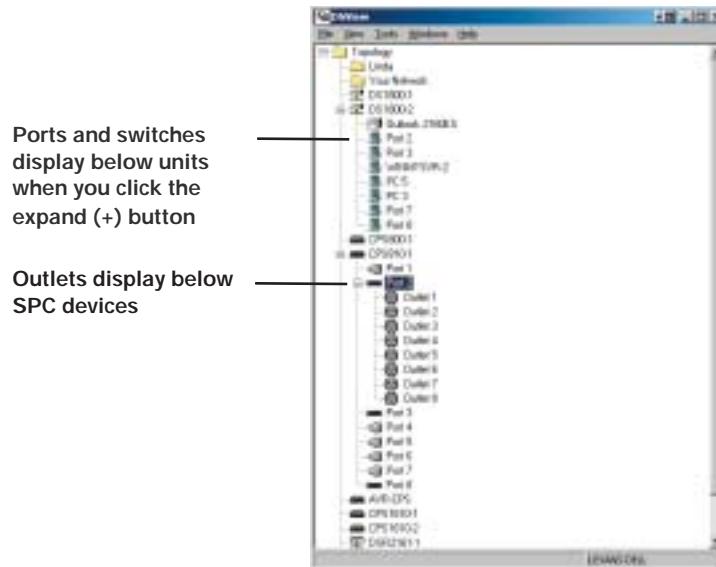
Ports and switches display below units when you click the expand (+) button

Outlets display below SPC devices

DSView
File View Tools Windows Help
Topology
Units
Your Network
DS1800-1
DS1800-2
Outlook 2168ES
Port 2
Port 3
WB9870VR-2
PC 5
PC 3
Port 7
Port 8
CPS800-1
CPS810-1
Port 1
Port 2
Outlet 1
Outlet 2
Outlet 3
Outlet 4
Outlet 5
Outlet 6
Outlet 7
Outlet 8
Port 3
Port 4
Port 5
Port 6
Port 7
Port 8
AVR-CPS
CPS1610-1
CPS1610-2
DS0216-1
LEVANS DELL